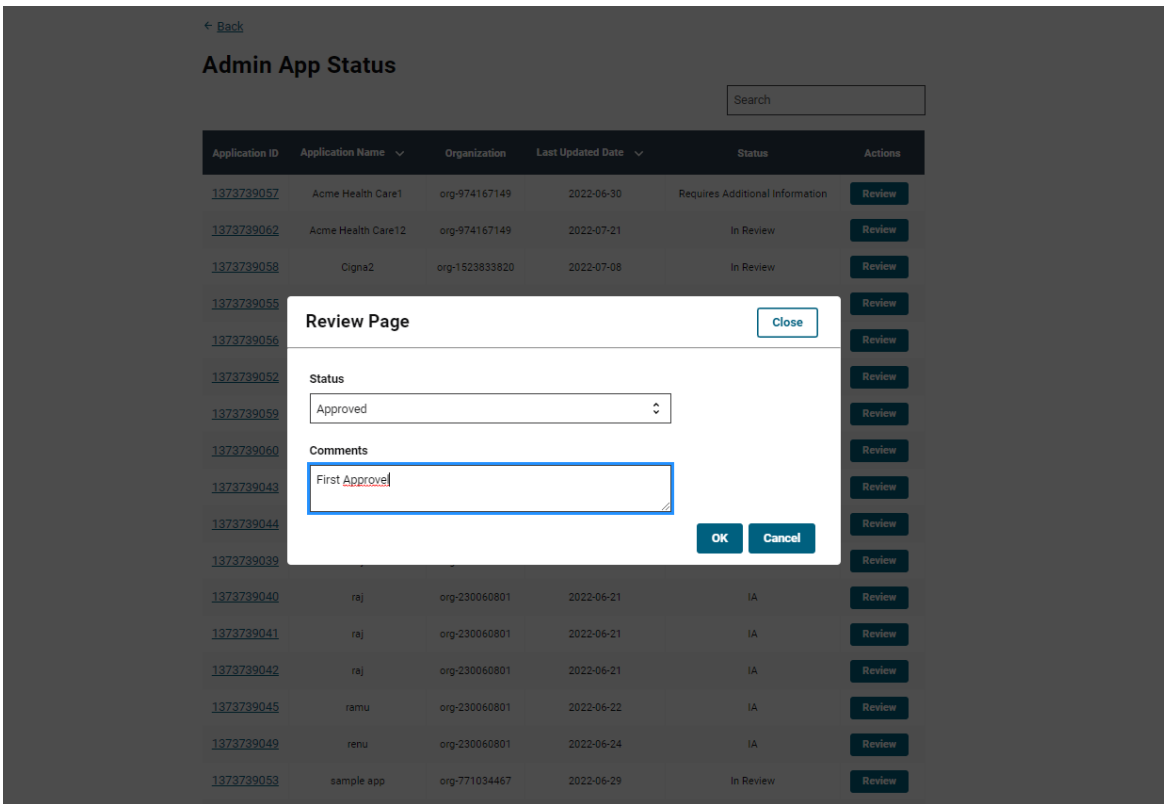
← Back

Admin App Status

Search

| Application ID | Application Name | Organization | Last Updated Date | Status | Actions |
|---|---|---|---|---|---|
| 1373739057 | Acme Health Care1 | org-974167149 | 2022-06-30 | Requires Additional Information | Review |
| 1373739062 | Acme Health Care12 | org-974167149 | 2022-07-21 | In Review | Review |
| 1373739058 | Cigna2 | org-1523833820 | 2022-07-08 | In Review | Review |
| 1373739055 | | | | | Review |
| 1373739056 | | | | | Review |
| 1373739052 | | | | | Review |
| 1373739059 | | | | | Review |
| 1373739060 | | | | | Review |
| 1373739043 | | | | | Review |
| 1373739044 | | | | | Review |
| 1373739039 | | | | | Review |
| 1373739040 | raj | org-230060801 | 2022-06-21 | IA | Review |
| 1373739041 | raj | org-230060801 | 2022-06-21 | IA | Review |
| 1373739042 | raj | org-230060801 | 2022-06-21 | IA | Review |
| 1373739045 | ramu | org-230060801 | 2022-06-22 | IA | Review |
| 1373739049 | renu | org-230060801 | 2022-06-24 | IA | Review |
| 1373739053 | sample app | org-771034467 | 2022-06-29 | In Review | Review |

Review Page

Close

Status

Approved

Comments

First Approvel

OK

Cancel